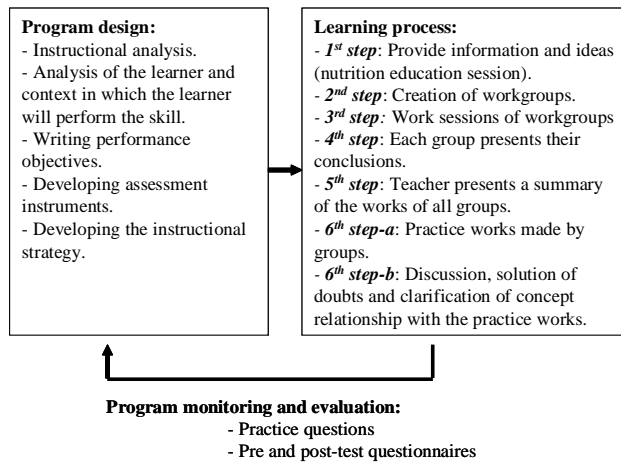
**Program design:**
- Instructional analysis.
- Analysis of the learner and context in which the learner will perform the skill.
- Writing performance objectives.
- Developing assessment instruments.
- Developing the instructional strategy.

**Learning process:**
- ***1st step***: Provide information and ideas (nutrition education session).
- ***2nd step***: Creation of workgroups.
- ***3rd step***: Work sessions of workgroups
- ***4th step***: Each group presents their conclusions.
- ***5th step***: Teacher presents a summary of the works of all groups.
- ***6th step-a***: Practice works made by groups.
- ***6th step-b***: Discussion, solution of doubts and clarification of concept relationship with the practice works.

**Program monitoring and evaluation:**
- Practice questions
- Pre and post-test questionnaires